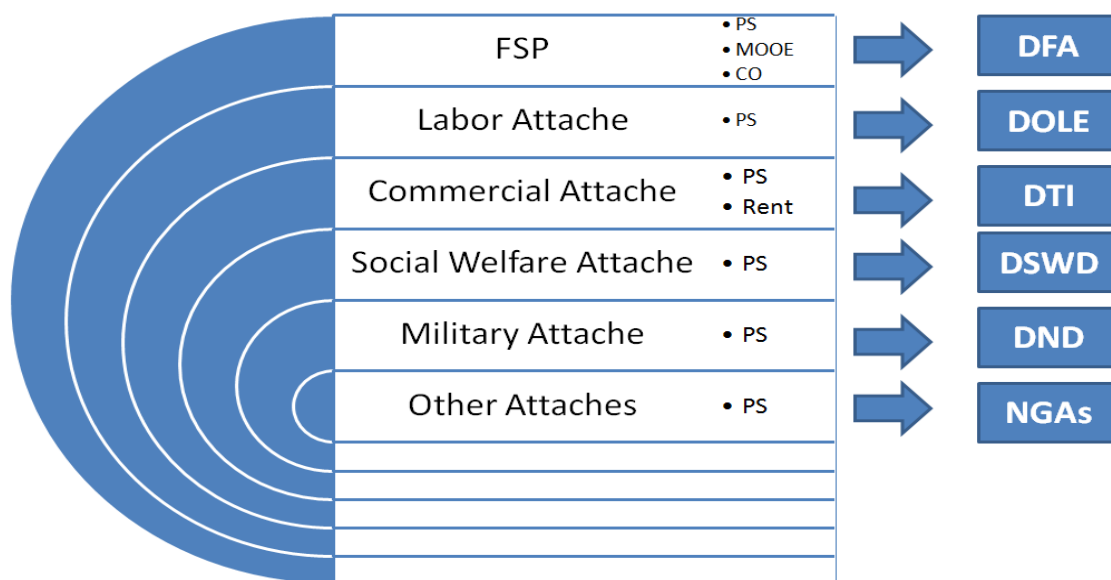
| | | |
|---|---|---|
| FSP | • PS<br>• MOOE<br>• CO | DFA |
| Labor Attache | • PS | DOLE |
| Commercial Attache | • PS<br>• Rent | DTI |
| Social Welfare Attache | • PS | DSWD |
| Military Attache | • PS | DND |
| Other Attaches | • PS | NGAs |